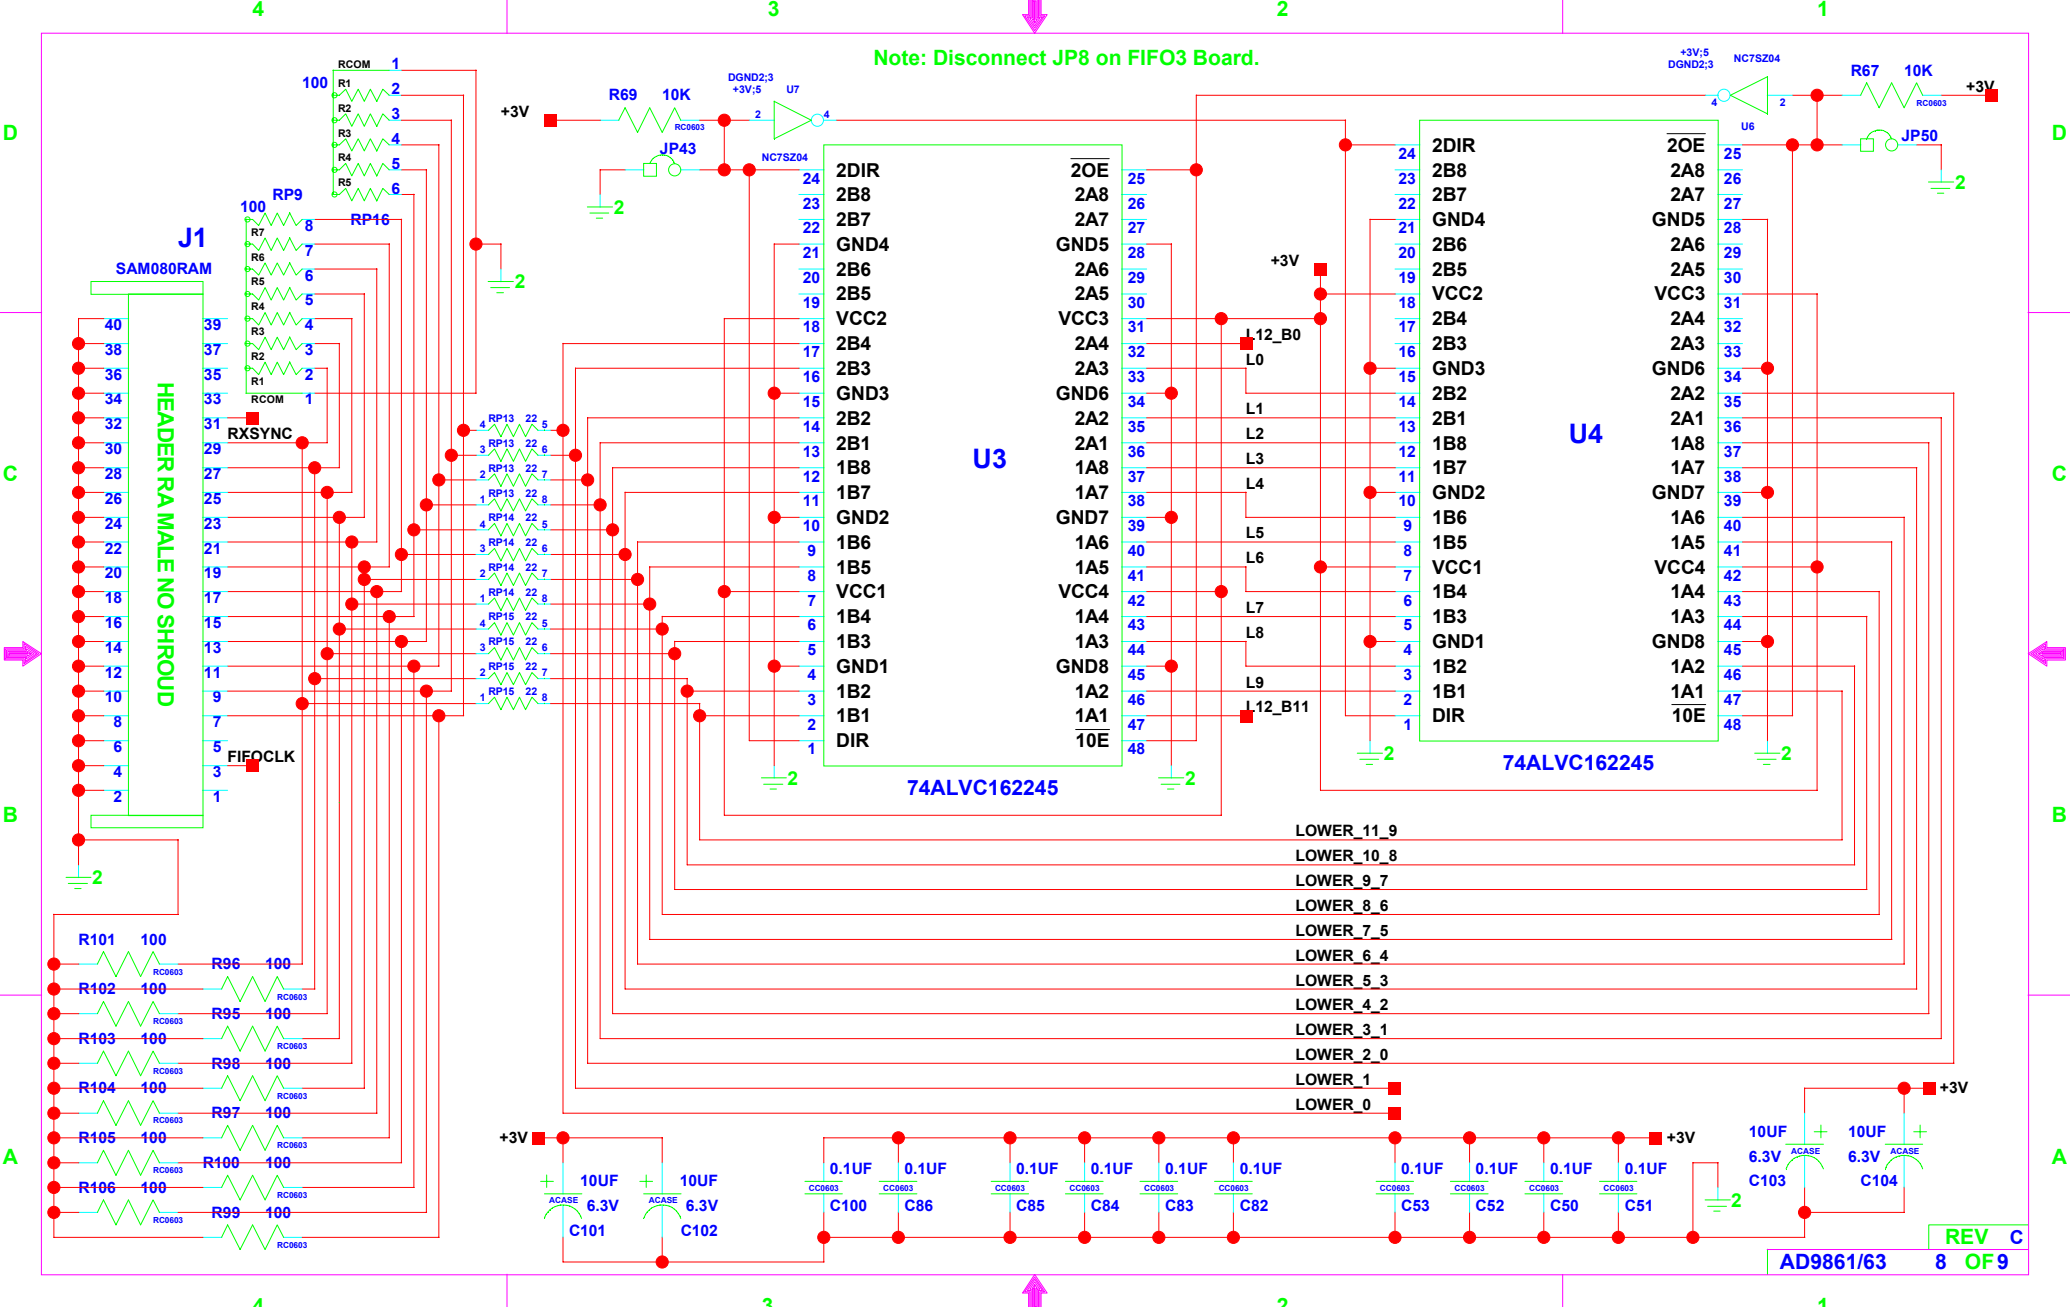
4 3 2 1

D C B A

Note: Disconnect JP8 on FIFO3 Board.

RCOM 1
100 R1 2
R2 3
R3 4
R4 5
R5 6
RP9
100 8 RP16
R7 7
R6 6
R5 5
R4 4
R3 3
R2 2
R1 1
RCOM

J1
SAM080RAM
HEADER RA MALE NO SHROUD

40 39
38 37
36 35
34 33
32 31
30 29
28 27
26 25
24 23
22 21
20 19
18 17
16 15
14 13
12 11
10 9
8 7
6 5
4 3
2 1

RXSYNC
FIFOCLK

2

+3V
R69 10K RC0603
DGND2;3 +3V;5 U7
NC7SZ04
JP43
2

RP13 RP14 RP15 22

U3
74ALVC162245

| | | | |
|---|---|---|---|
| 24 | 2DIR | $\overline{2OE}$ | 25 |
| 23 | 2B8 | 2A8 | 26 |
| 22 | 2B7 | 2A7 | 27 |
| 21 | GND4 | GND5 | 28 |
| 20 | 2B6 | 2A6 | 29 |
| 19 | 2B5 | 2A5 | 30 |
| 18 | VCC2 | VCC3 | 31 |
| 17 | 2B4 | 2A4 | 32 |
| 16 | 2B3 | 2A3 | 33 |
| 15 | GND3 | GND6 | 34 |
| 14 | 2B2 | 2A2 | 35 |
| 13 | 2B1 | 2A1 | 36 |
| 12 | 1B8 | 1A8 | 37 |
| 11 | 1B7 | 1A7 | 38 |
| 10 | GND2 | GND7 | 39 |
| 9 | 1B6 | 1A6 | 40 |
| 8 | 1B5 | 1A5 | 41 |
| 7 | VCC1 | VCC4 | 42 |
| 6 | 1B4 | 1A4 | 43 |
| 5 | 1B3 | 1A3 | 44 |
| 4 | GND1 | GND8 | 45 |
| 3 | 1B2 | 1A2 | 46 |
| 2 | 1B1 | 1A1 | 47 |
| 1 | DIR | $\overline{1OE}$ | 48 |

L12_B0 L0 L1 L2 L3 L4 L5 L6 L7 L8 L9 L12_B11
+3V

+3V;5 DGND2;3 NC7SZ04 U6
R67 10K RC0603 +3V
JP50
2

U4
74ALVC162245

| | | | |
|---|---|---|---|
| 24 | 2DIR | $\overline{2OE}$ | 25 |
| 23 | 2B8 | 2A8 | 26 |
| 22 | 2B7 | 2A7 | 27 |
| 21 | GND4 | GND5 | 28 |
| 20 | 2B6 | 2A6 | 29 |
| 19 | 2B5 | 2A5 | 30 |
| 18 | VCC2 | VCC3 | 31 |
| 17 | 2B4 | 2A4 | 32 |
| 16 | 2B3 | 2A3 | 33 |
| 15 | GND3 | GND6 | 34 |
| 14 | 2B2 | 2A2 | 35 |
| 13 | 2B1 | 2A1 | 36 |
| 12 | 1B8 | 1A8 | 37 |
| 11 | 1B7 | 1A7 | 38 |
| 10 | GND2 | GND7 | 39 |
| 9 | 1B6 | 1A6 | 40 |
| 8 | 1B5 | 1A5 | 41 |
| 7 | VCC1 | VCC4 | 42 |
| 6 | 1B4 | 1A4 | 43 |
| 5 | 1B3 | 1A3 | 44 |
| 4 | GND1 | GND8 | 45 |
| 3 | 1B2 | 1A2 | 46 |
| 2 | 1B1 | 1A1 | 47 |
| 1 | DIR | $\overline{1OE}$ | 48 |

2 2 2 2

LOWER_11_9
LOWER_10_8
LOWER_9_7
LOWER_8_6
LOWER_7_5
LOWER_6_4
LOWER_5_3
LOWER_4_2
LOWER_3_1
LOWER_2_0
LOWER_1
LOWER_0

R101 100 RC0603 R96 100 RC0603
R102 100 RC0603 R95 100 RC0603
R103 100 RC0603 R98 100 RC0603
R104 100 RC0603 R97 100 RC0603
R105 100 RC0603 R100 100 RC0603
R106 100 RC0603 R99 100 RC0603

+3V
10UF ACASE 6.3V C101
10UF ACASE 6.3V C102

0.1UF CC0603 C100
0.1UF CC0603 C86
0.1UF CC0603 C85
0.1UF CC0603 C84
0.1UF CC0603 C83
0.1UF CC0603 C82
0.1UF CC0603 C53
0.1UF CC0603 C52
0.1UF CC0603 C50
0.1UF CC0603 C51
+3V
2
10UF 6.3V ACASE C103
10UF 6.3V ACASE C104
+3V

REV C
AD9861/63 8 OF 9